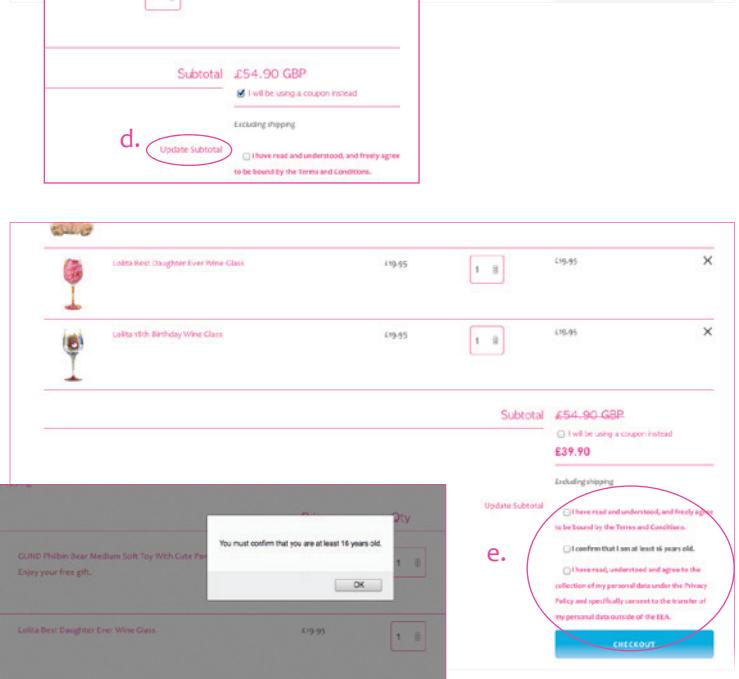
Subtotal £54.90 GBP
I will be using a coupon instead
Excluding shipping
d. Update Subtotal
I have read and understood, and freely agree to be bound by the Terms and Conditions.

Lolita Best Daughter Ever Wine Glass £19.95 1 £19.95 ×
Lolita 18th Birthday Wine Glass £19.95 1 £19.95 ×

Subtotal £54.90 GBP
I will be using a coupon instead
£39.90
Excluding shipping
Update Subtotal
I have read and understood, and freely agree to be bound by the Terms and Conditions.
I confirm that I am at least 16 years old.
I have read, understood and agree to the collection of my personal data under the Privacy Policy and specifically consent to the transfer of my personal data outside of the EEA.
CHECKOUT
e.

Price Qty
GUND Phibin Bear Medium Soft Toy With Cute Pa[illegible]
Enjoy your free gift.
1
You must confirm that you are at least 16 years old.
OK
Lolita Best Daughter Ever Wine Glass £19.95 1